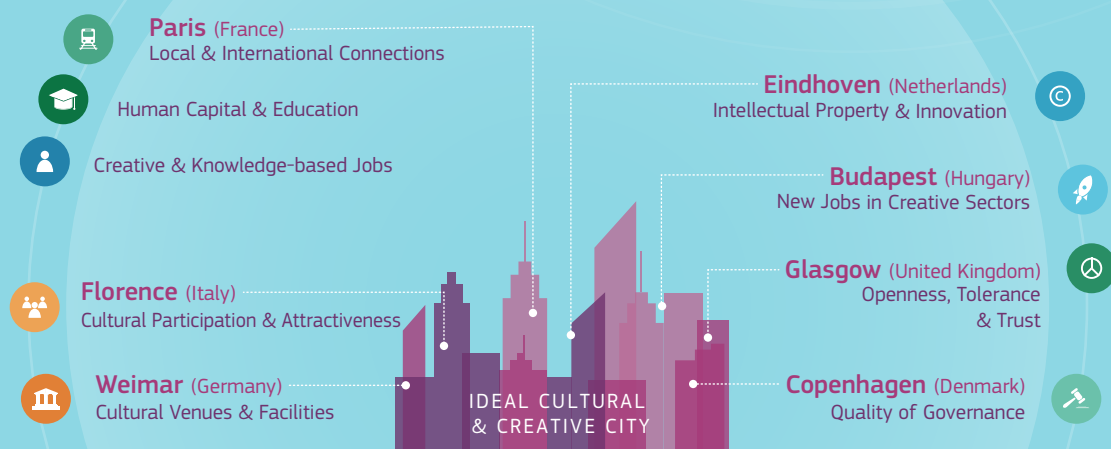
Paris (France)
Local & International Connections

Human Capital & Education

Creative & Knowledge-based Jobs

Florence (Italy)
Cultural Participation & Attractiveness

Weimar (Germany)
Cultural Venues & Facilities

Eindhoven (Netherlands)
Intellectual Property & Innovation

Budapest (Hungary)
New Jobs in Creative Sectors

Glasgow (United Kingdom)
Openness, Tolerance & Trust

Copenhagen (Denmark)
Quality of Governance

IDEAL CULTURAL & CREATIVE CITY